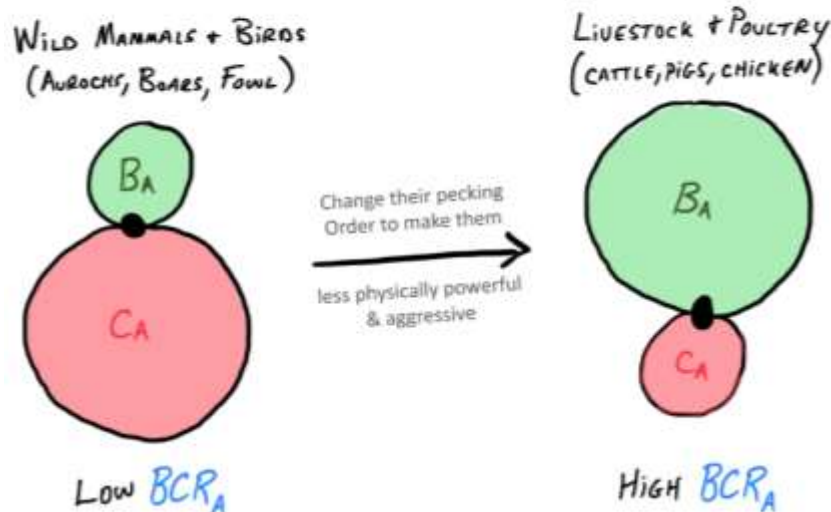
WILD MAMMALS + BIRDS
(AUROCHS, BOARS, FOWL)

$B_A$

$C_A$

LOW $BCR_A$

Change their pecking Order to make them

less physically powerful & aggressive

LIVESTOCK + POULTRY
(CATTLE, PIGS, CHICKEN)

$B_A$

$C_A$

HIGH $BCR_A$